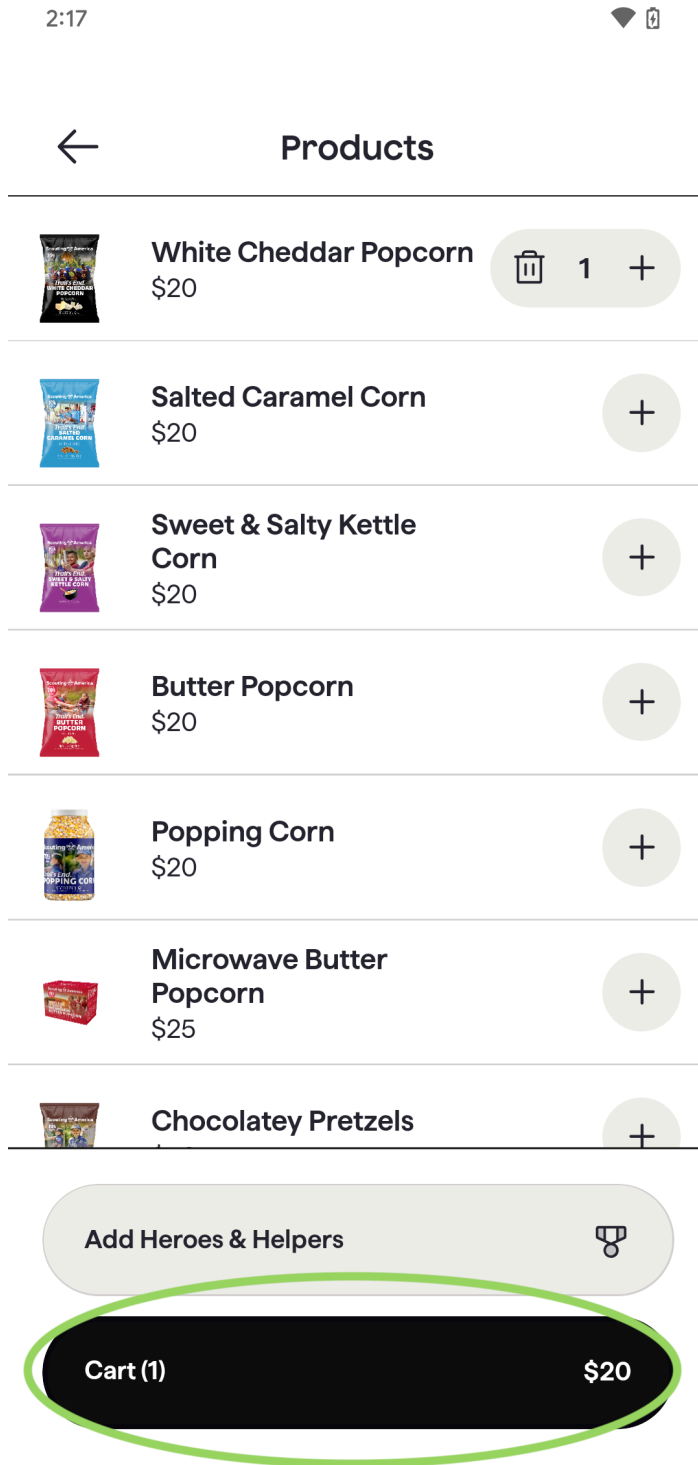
2:17

Products

White Cheddar Popcorn
$20
1

Salted Caramel Corn
$20

Sweet & Salty Kettle Corn
$20

Butter Popcorn
$20

Popping Corn
$20

Microwave Butter Popcorn
$25

Chocolatey Pretzels
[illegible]

Add Heroes & Helpers

Cart (1) $20